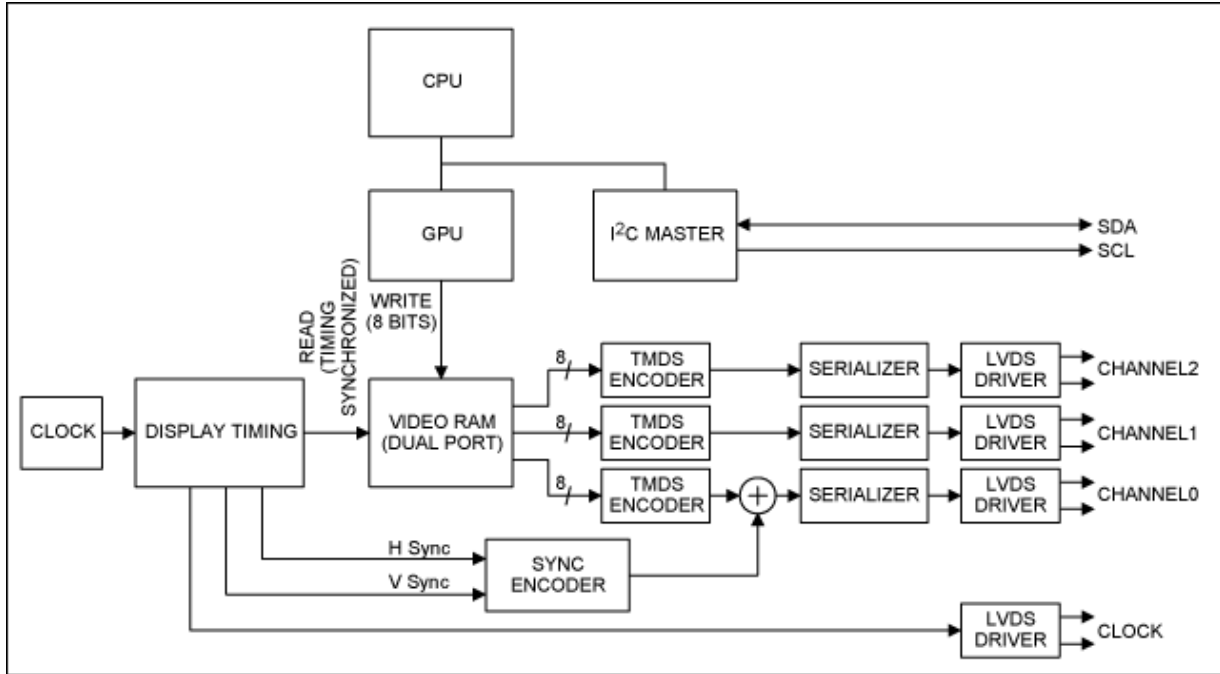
CPU

GPU

I$^2$C MASTER

SDA

SCL

WRITE (8 BITS)

READ (TIMING SYNCHRONIZED)

CLOCK

DISPLAY TIMING

VIDEO RAM (DUAL PORT)

8

8

8

TMDS ENCODER

TMDS ENCODER

TMDS ENCODER

SERIALIZER

SERIALIZER

SERIALIZER

LVDS DRIVER

LVDS DRIVER

LVDS DRIVER

CHANNEL2

CHANNEL1

CHANNEL0

H Sync

V Sync

SYNC ENCODER

LVDS DRIVER

CLOCK